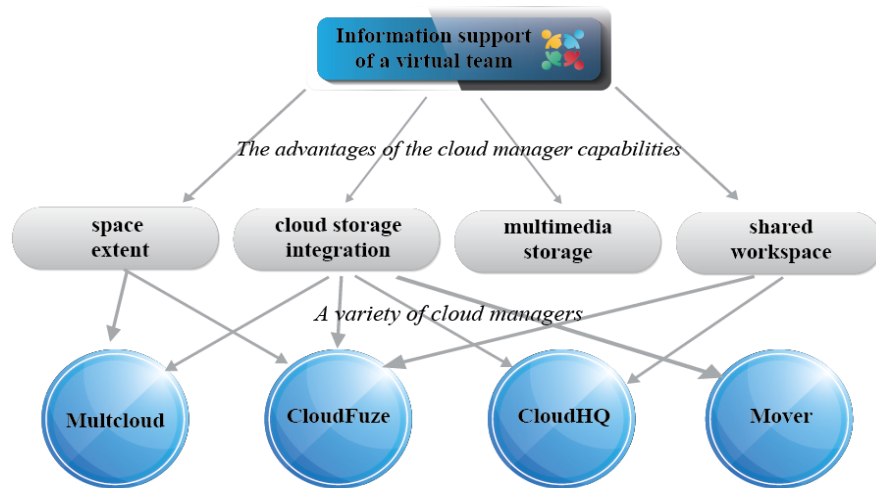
Information support of a virtual team

The advantages of the cloud manager capabilities

space extent

cloud storage integration

multimedia storage

shared workspace

A variety of cloud managers

Multcloud

CloudFuze

CloudHQ

Mover